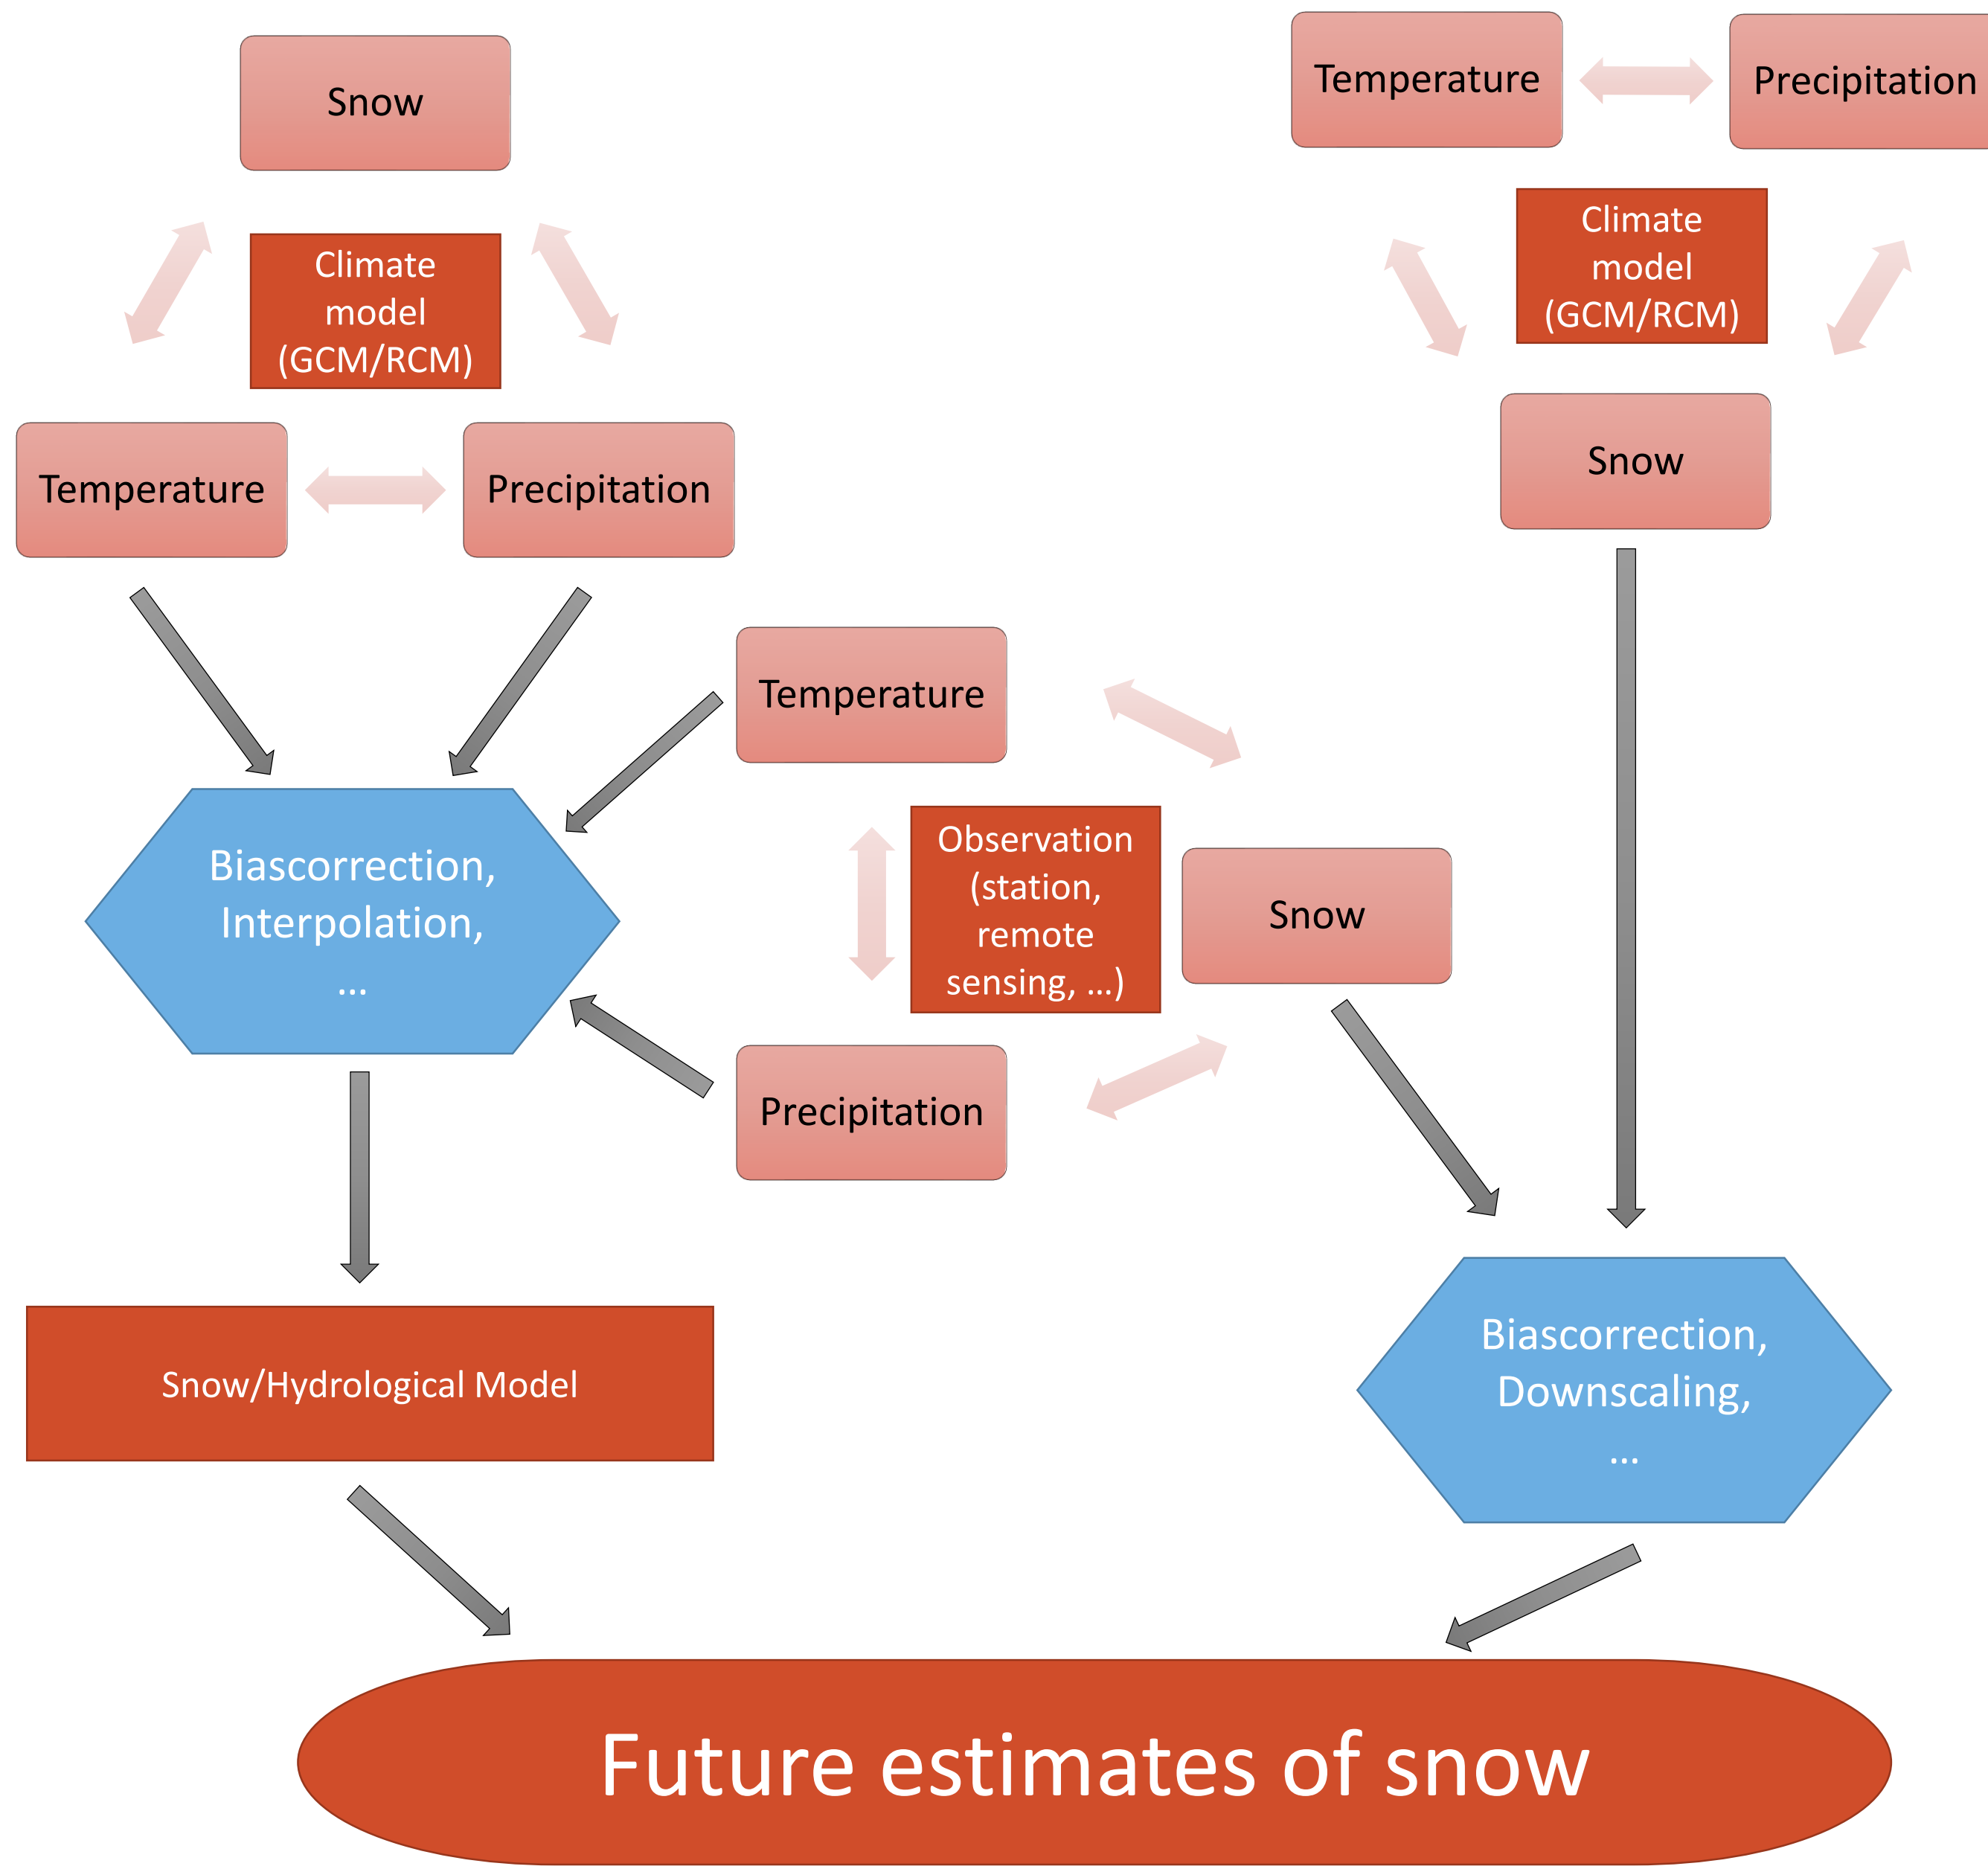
Snow

Climate model (GCM/RCM)

Temperature

Precipitation

Temperature

Precipitation

Climate model (GCM/RCM)

Snow

Temperature

Observation (station, remote sensing, ...)

Snow

Precipitation

Biascorrection, Interpolation, ...

Snow/Hydrological Model

Biascorrection, Downscaling, ...

Future estimates of snow